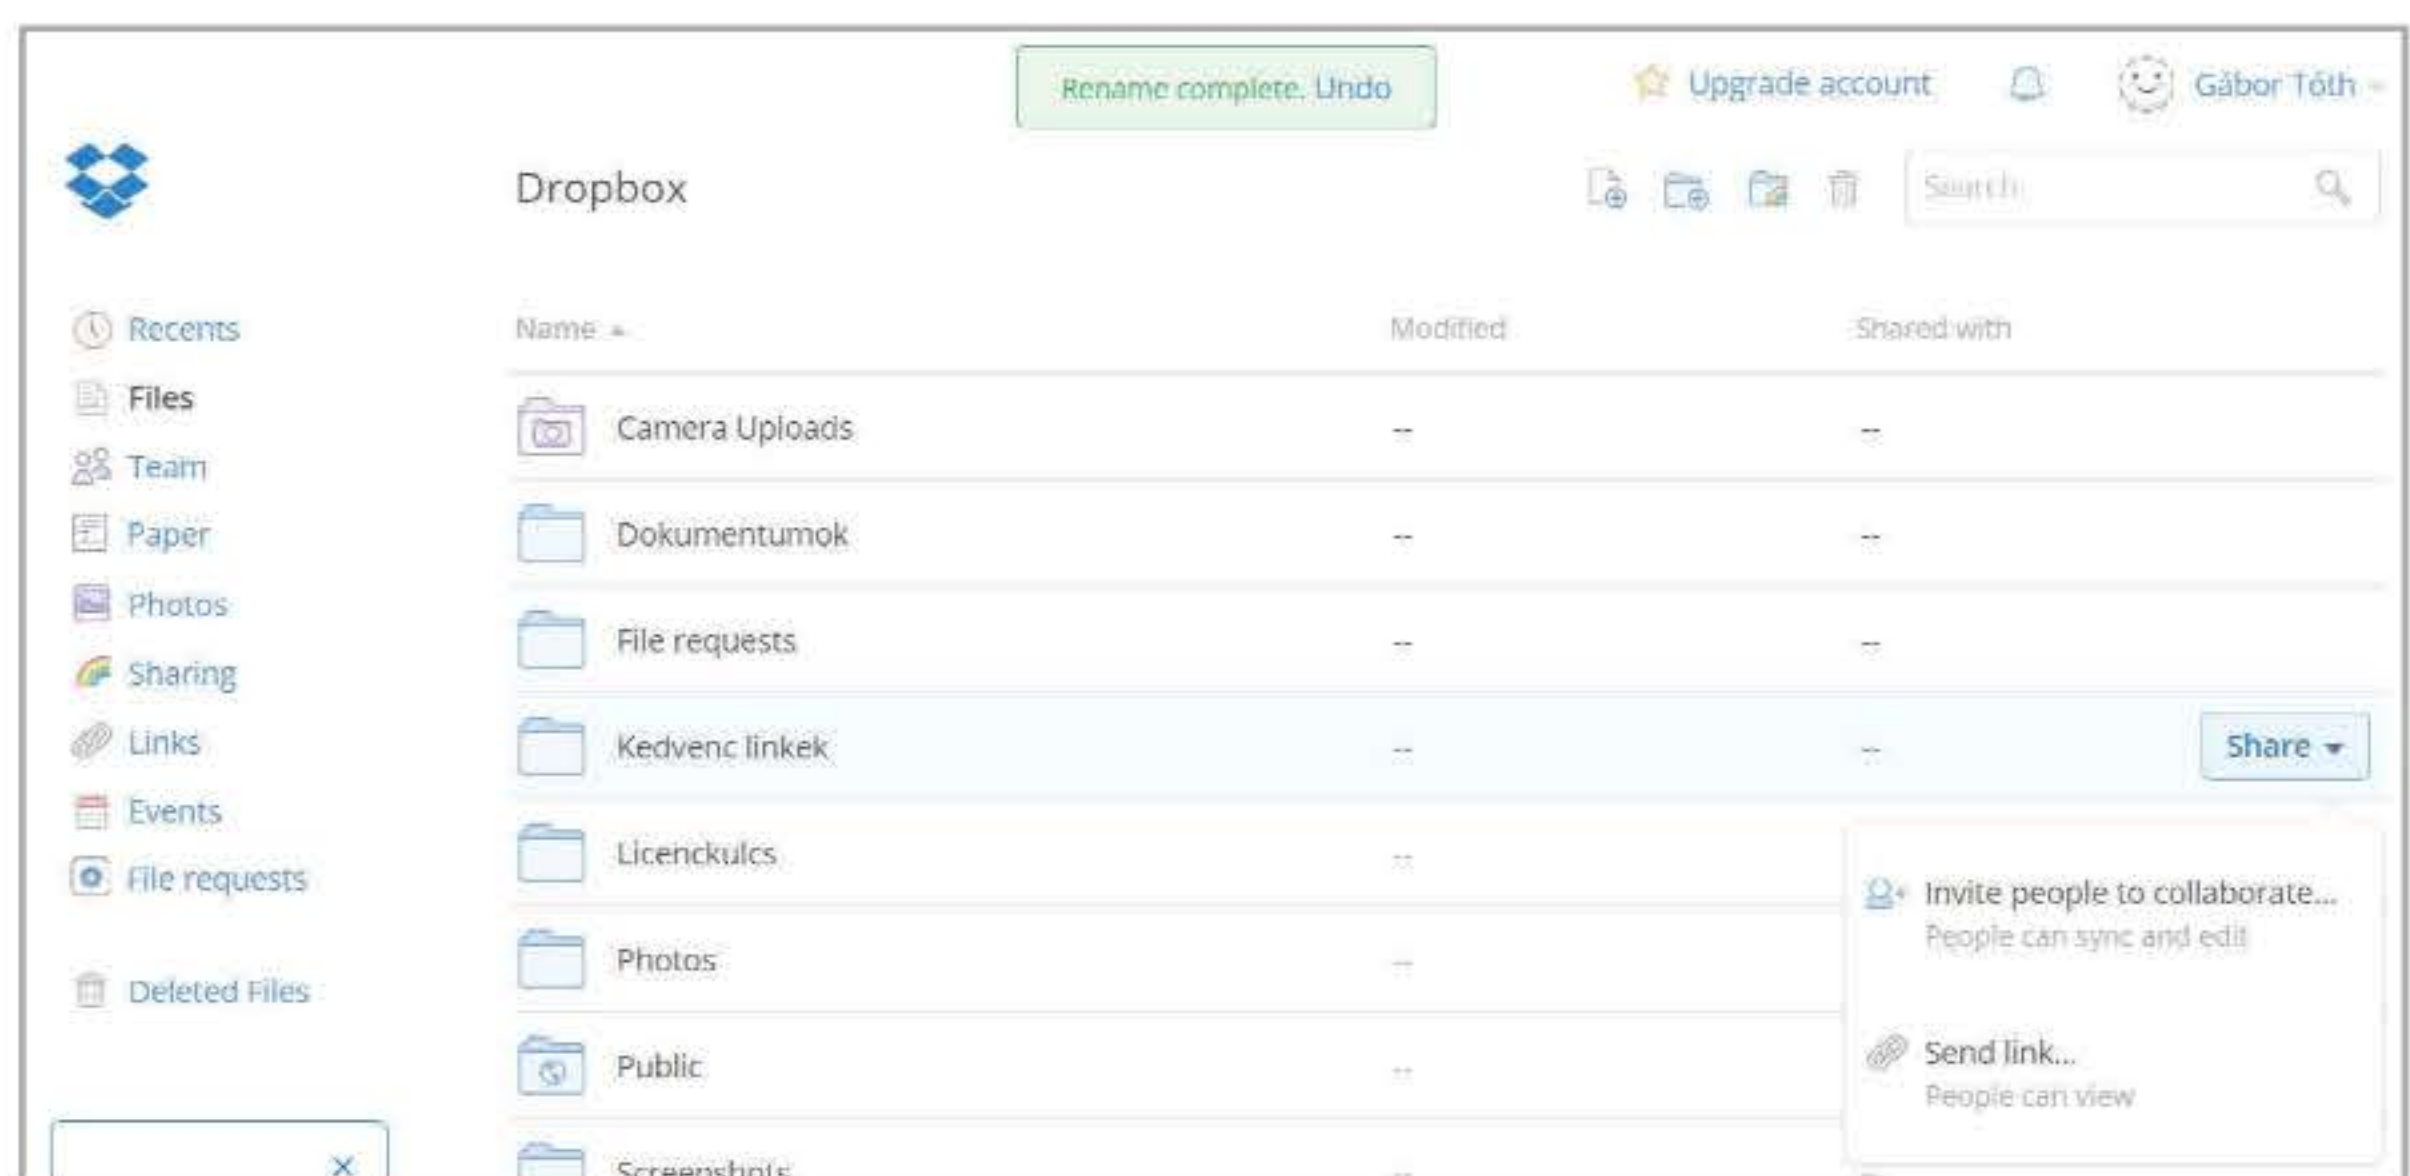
Rename complete. Undo

Upgrade account

Gábor Tóth

Dropbox

Search

Recents
Files
Team
Paper
Photos
Sharing
Links
Events
File requests

Deleted Files

| Name ▲ | Modified | Shared with |
|---|---|---|
| Camera Uploads | -- | -- |
| Dokumentumok | -- | -- |
| File requests | -- | -- |
| Kedvenc linkek | -- | -- |
| Licenckulcs | -- | |
| Photos | -- | |
| Public | -- | |
| Screenshots | -- | |

Share

Invite people to collaborate...
People can sync and edit

Send link...
People can view